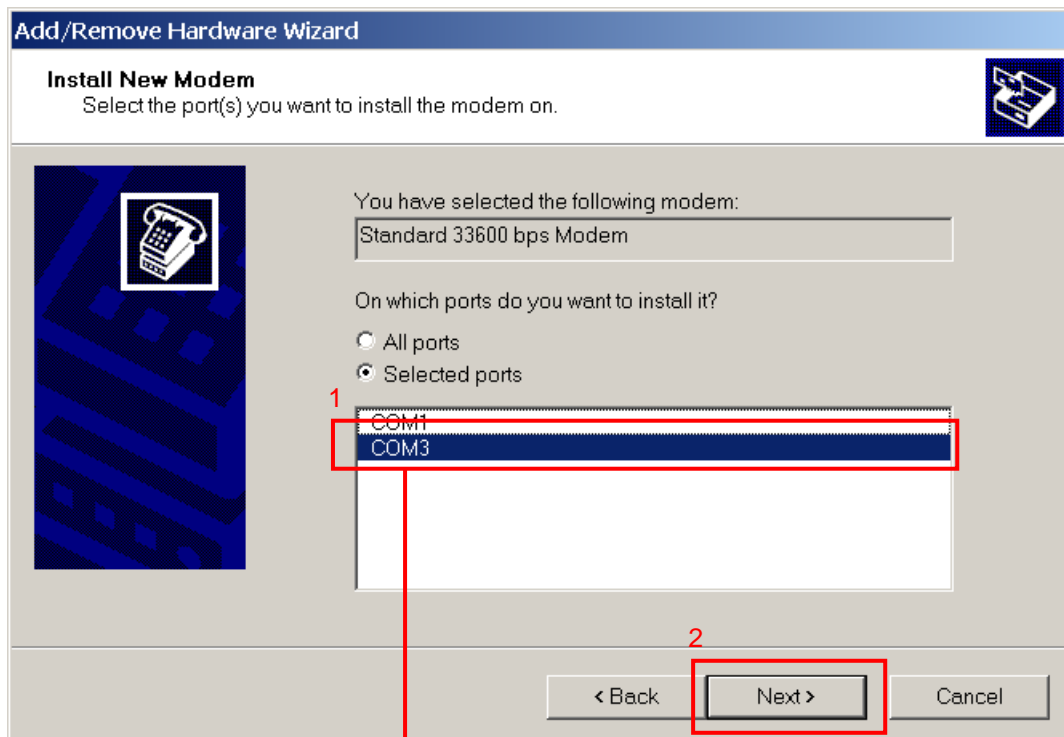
Add/Remove Hardware Wizard

Install New Modem
Select the port(s) you want to install the modem on.

You have selected the following modem:

Standard 33600 bps Modem

On which ports do you want to install it?

All ports

Selected ports

1

COM1

COM3

2

< Back

Next >

Cancel